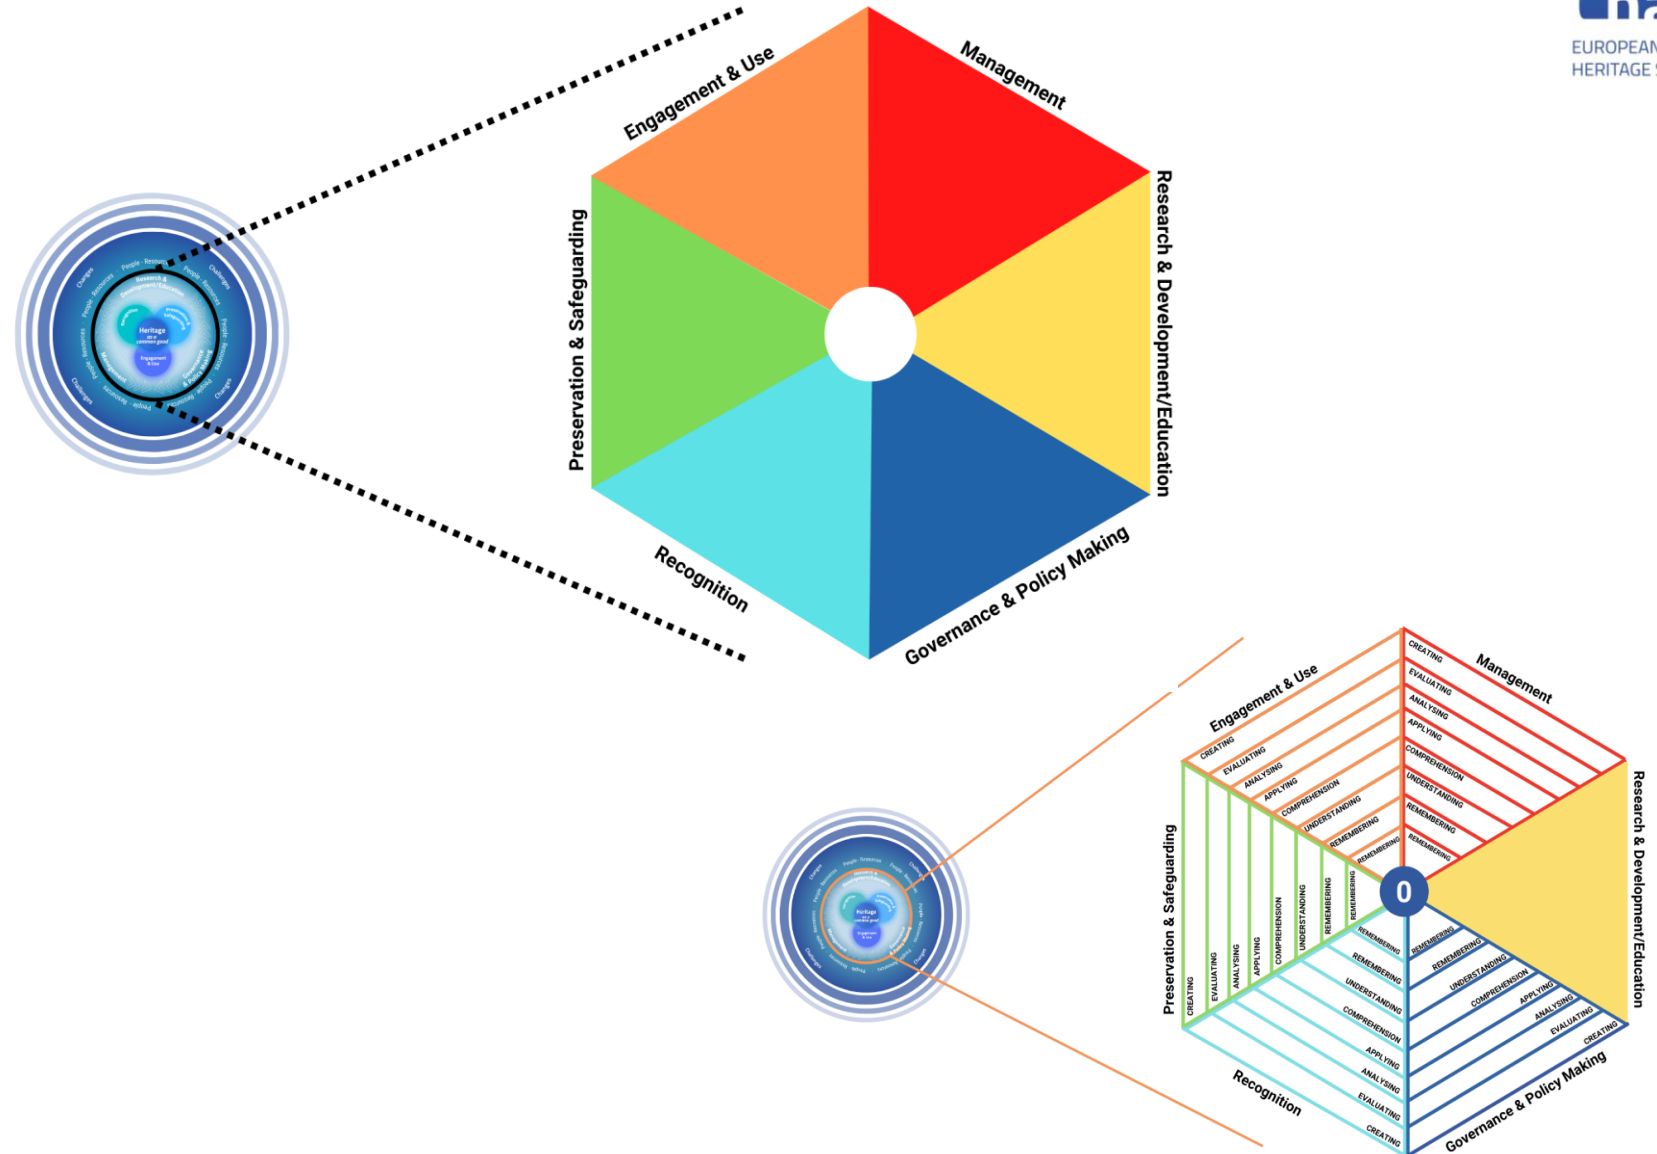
EUROPEAN
HERITAGE

Engagement & Use
Management
Research & Development/Education
Governance & Policy Making
Recognition
Preservation & Safeguarding

Engagement & Use
CREATING
EVALUATING
ANALYSING
APPLYING
COMPREHENSION
UNDERSTANDING
REMEMBERING
REMEMBERING

Management
CREATING
EVALUATING
ANALYSING
APPLYING
COMPREHENSION
UNDERSTANDING
REMEMBERING
REMEMBERING

Research & Development/Education

Preservation & Safeguarding
CREATING
EVALUATING
ANALYSING
APPLYING
COMPREHENSION
UNDERSTANDING
REMEMBERING
REMEMBERING

0

Recognition
REMEMBERING
REMEMBERING
UNDERSTANDING
COMPREHENSION
APPLYING
ANALYSING
EVALUATING
CREATING

Governance & Policy Making
REMEMBERING
REMEMBERING
UNDERSTANDING
COMPREHENSION
APPLYING
ANALYSING
EVALUATING
CREATING